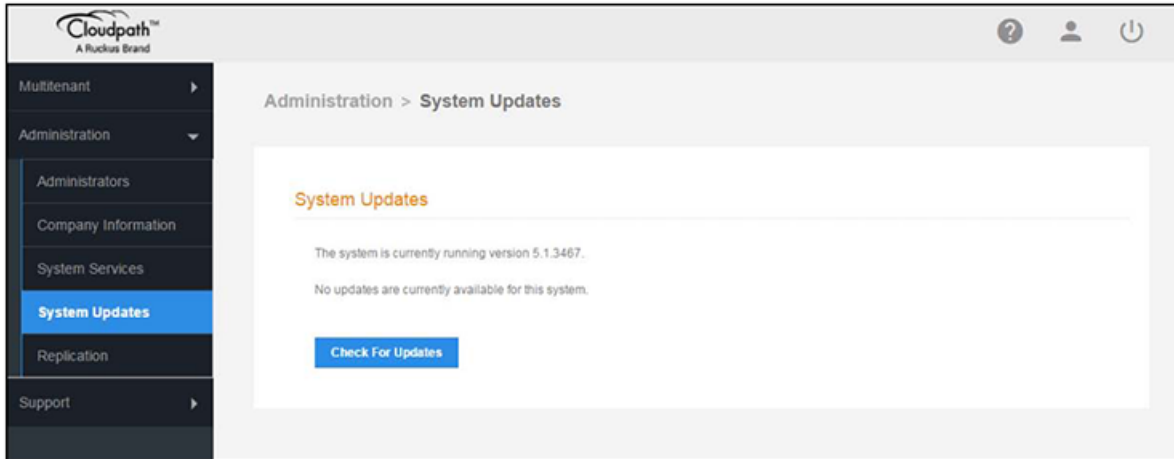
Cloudpath™
A Ruckus Brand

Multitenant

Administration

Administrators

Company Information

System Services

System Updates

Replication

Support

Administration > System Updates

System Updates

The system is currently running version 5.1.3467.

No updates are currently available for this system.

Check For Updates